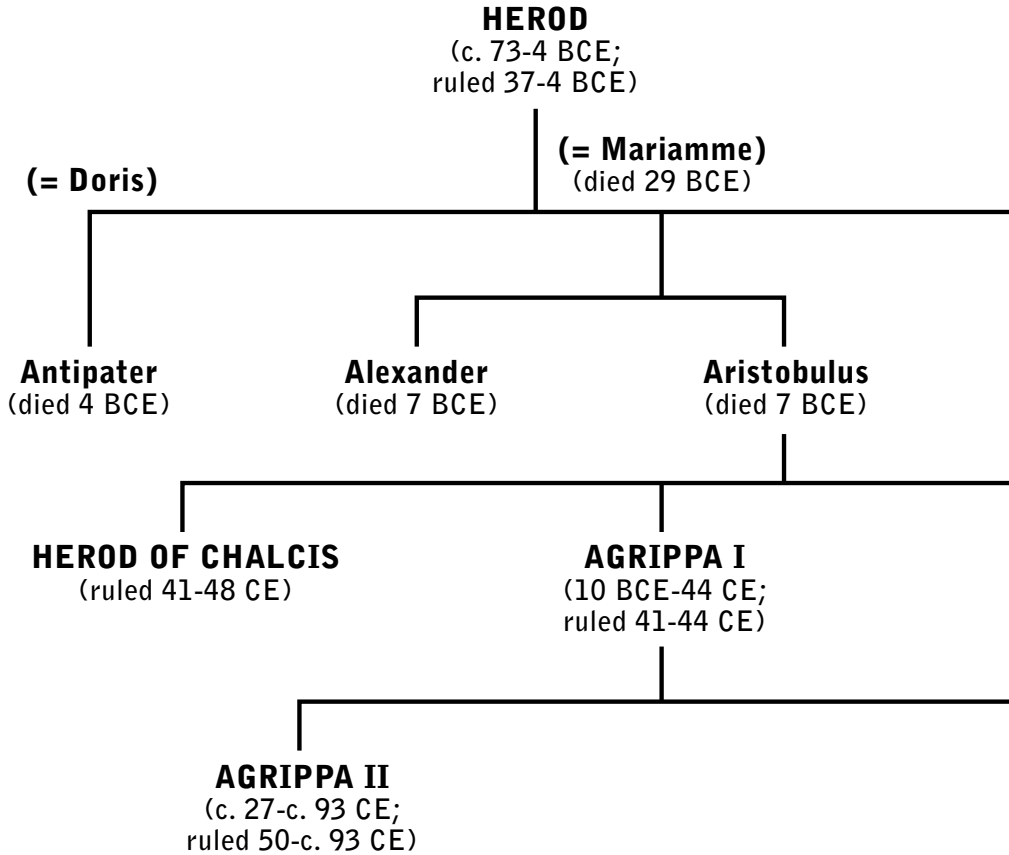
HEROD
(c. 73-4 BCE;
ruled 37-4 BCE)

(= Doris)

(= Mariamme)
(died 29 BCE)

Antipater
(died 4 BCE)

Alexander
(died 7 BCE)

Aristobulus
(died 7 BCE)

HEROD OF CHALCIS
(ruled 41-48 CE)

AGRIPPA I
(10 BCE-44 CE;
ruled 41-44 CE)

AGRIPPA II
(c. 27-c. 93 CE;
ruled 50-c. 93 CE)